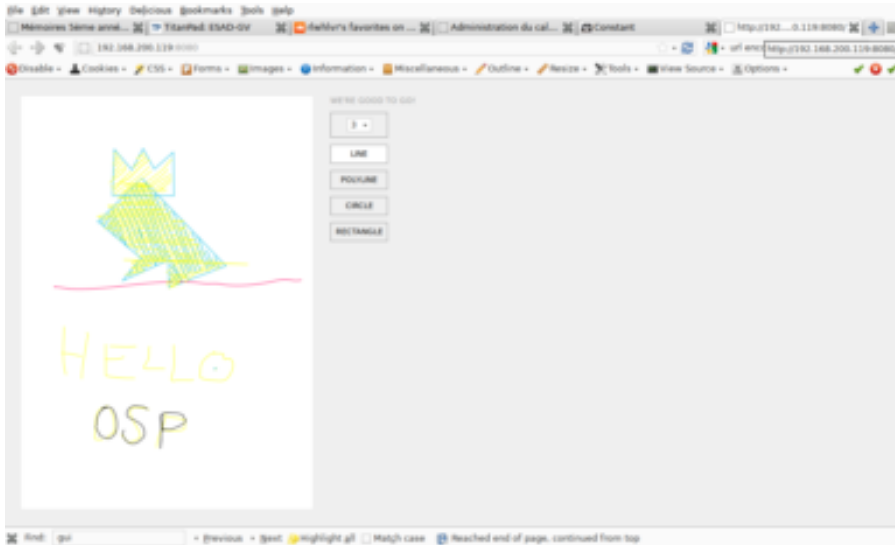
File Edit View History Delicious Bookmarks Tools Help

Mémoires 5ème anné... | TitanPad: ESAD-GV | rlwhlvr's favorites on ... | Administration du cal... | Constant | http://192....0.119:8080/

192.168.200.119:8080

url enco http://192.168.200.119:8080/

Disable Cookies CSS Forms Images Information Miscellaneous Outline Resize Tools View Source Options

WE'RE GOOD TO GO!

3

LINE

POLYLINE

CIRCLE

RECTANGLE

HELLO

OSP

Find: gui Previous Next Highlight all Match case Reached end of page, continued from top